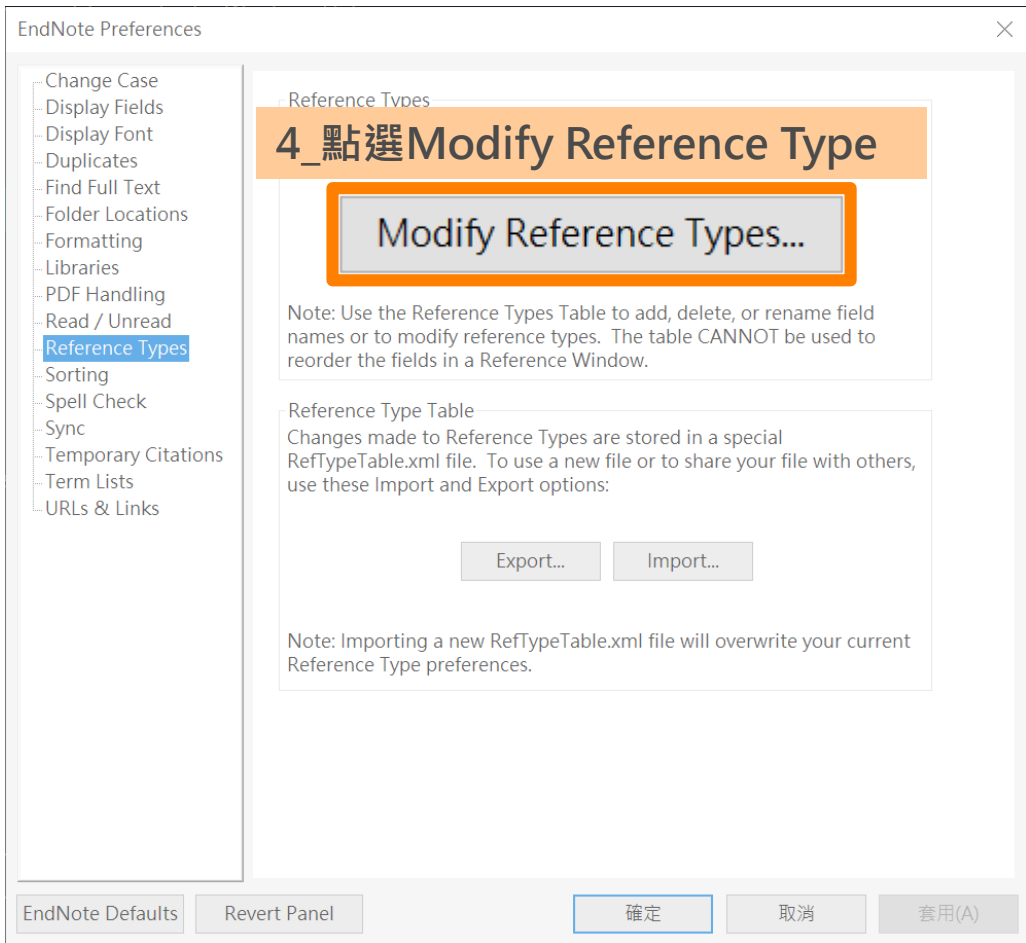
EndNote Preferences

Change Case
Display Fields
Display Font
Duplicates
Find Full Text
Folder Locations
Formatting
Libraries
PDF Handling
Read / Unread
Reference Types
Sorting
Spell Check
Sync
Temporary Citations
Term Lists
URLs & Links

Reference Types

4_點選Modify Reference Type

Modify Reference Types...

Note: Use the Reference Types Table to add, delete, or rename field names or to modify reference types. The table CANNOT be used to reorder the fields in a Reference Window.

Reference Type Table

Changes made to Reference Types are stored in a special RefTypeTable.xml file. To use a new file or to share your file with others, use these Import and Export options:

Export... Import...

Note: Importing a new RefTypeTable.xml file will overwrite your current Reference Type preferences.

EndNote Defaults Revert Panel 確定 取消 套用(A)